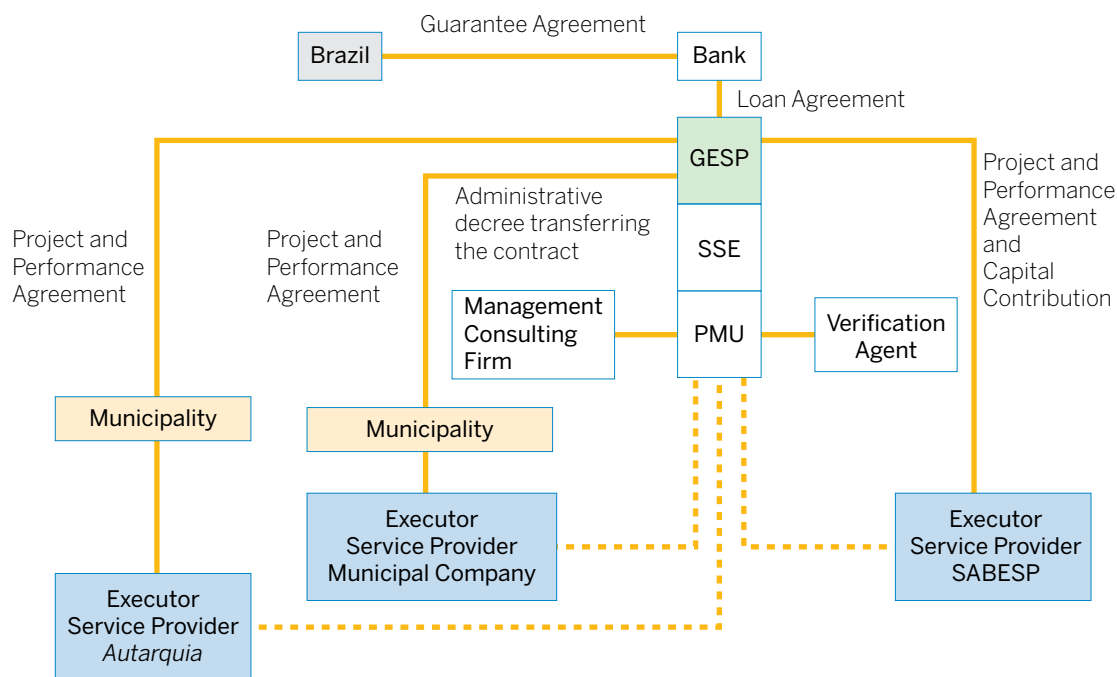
Guarantee Agreement

Brazil

Bank

Loan Agreement

GESP

SSE

PMU

Project and Performance Agreement

Project and Performance Agreement

Administrative decree transferring the contract

Project and Performance Agreement and Capital Contribution

Management Consulting Firm

Verification Agent

Municipality

Municipality

Executor Service Provider Municipal Company

Executor Service Provider SABESP

Executor Service Provider *Autarquia*